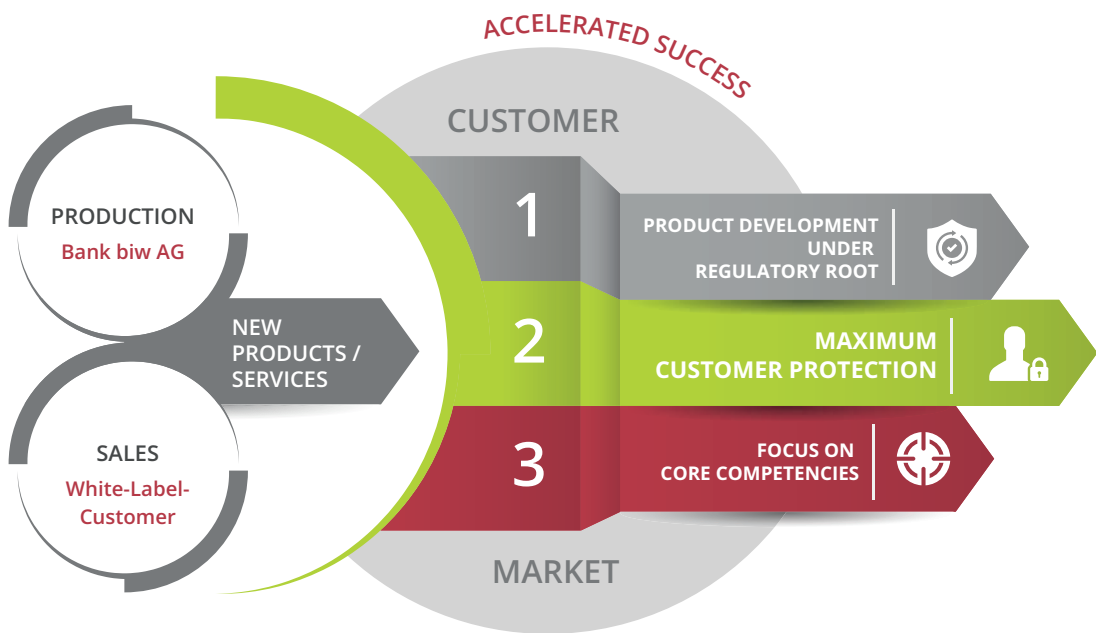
ACCELERATED SUCCESS

CUSTOMER

PRODUCTION
Bank biw AG

NEW PRODUCTS / SERVICES

SALES
White-Label-Customer

1
PRODUCT DEVELOPMENT UNDER REGULATORY ROOT

2
MAXIMUM CUSTOMER PROTECTION

3
FOCUS ON CORE COMPETENCIES

MARKET